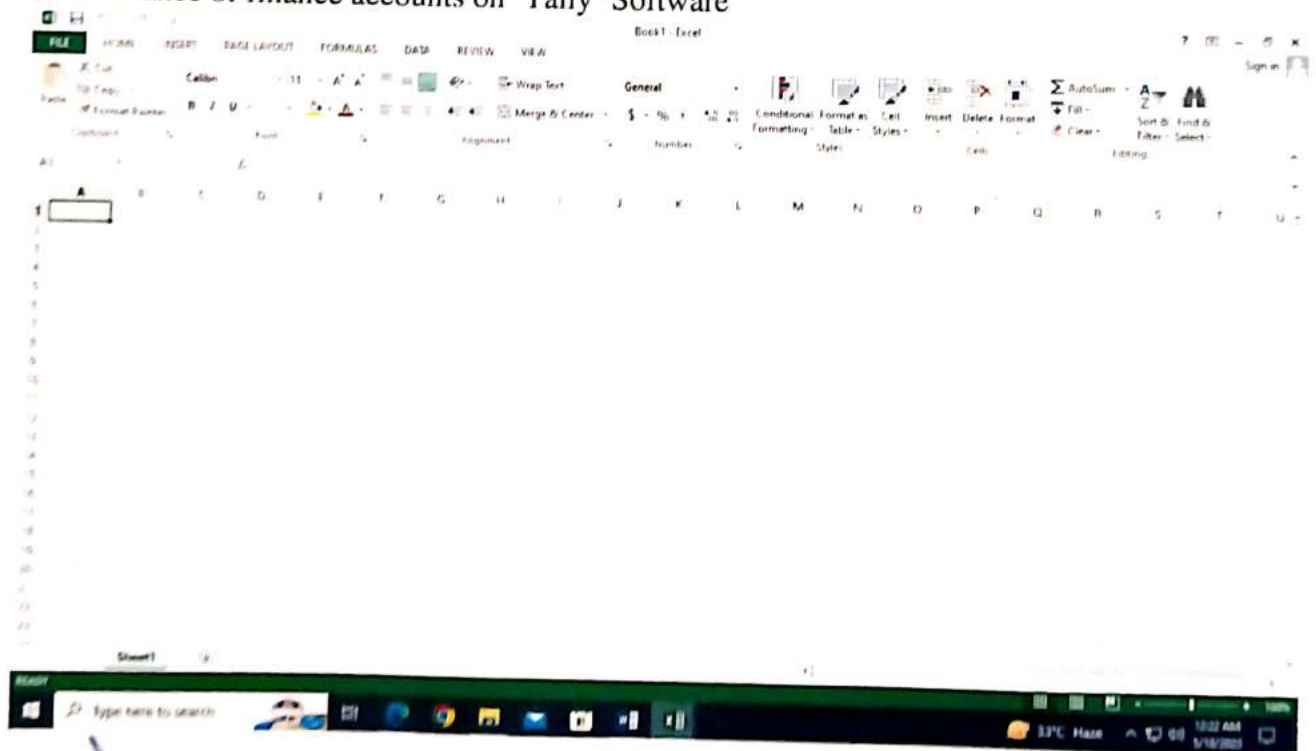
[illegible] finance accounts on "Tally" Software

Book1 - Excel

FILE HOME INSERT PAGE LAYOUT FORMULAS DATA REVIEW VIEW

Sign in

Cut
Copy
Format Painter
Paste
Clipboard

Calibri 11 A A
B I U
Font

Wrap Text
Merge & Center
Alignment

General
$ - % ,
Number

Conditional Formatting
Format as Table
Cell Styles
Styles

Insert Delete Format
Cells

AutoSum
Fill
Clear
Sort & Filter
Find & Select
Editing

A1

| | A | B | C | D | E | F | G | H | I | J | K | L | M | N | O | P | Q | R | S | T | U |
|---|---|---|---|---|---|---|---|---|---|---|---|---|---|---|---|---|---|---|---|---|---|
| 1 | | | | | | | | | | | | | | | | | | | | | |

Sheet1

READY

Type here to search

33°C Haze

10:22 AM
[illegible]

100%